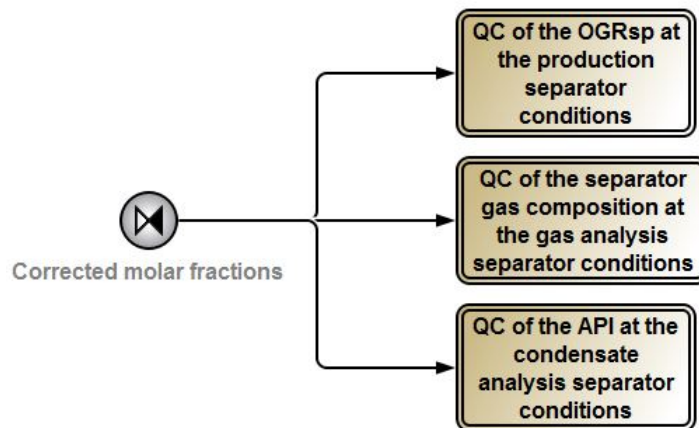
Corrected molar fractions

QC of the OGRsp at the production separator conditions

QC of the separator gas composition at the gas analysis separator conditions

QC of the API at the condensate analysis separator conditions